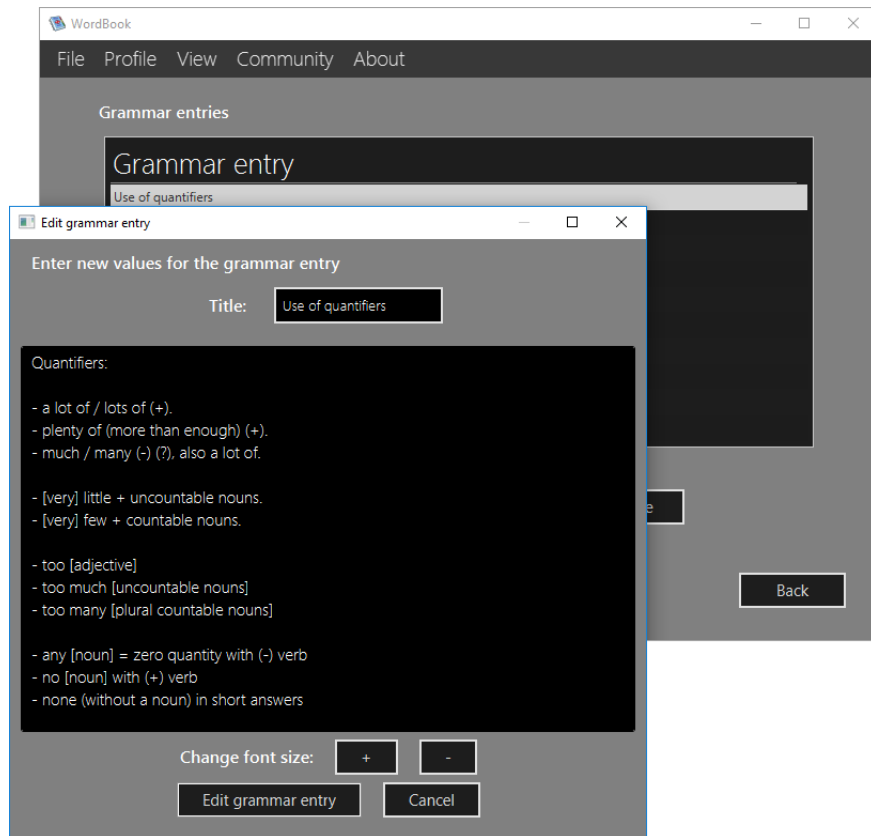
WordBook

File Profile View Community About

Grammar entries

Grammar entry

Use of quantifiers

e

Back

Edit grammar entry

Enter new values for the grammar entry

Title: Use of quantifiers

Quantifiers:

- a lot of / lots of (+).
- plenty of (more than enough) (+).
- much / many (-) (?), also a lot of.

- [very] little + uncountable nouns.
- [very] few + countable nouns.

- too [adjective]
- too much [uncountable nouns]
- too many [plural countable nouns]

- any [noun] = zero quantity with (-) verb
- no [noun] with (+) verb
- none (without a noun) in short answers

Change font size: + -

Edit grammar entry Cancel